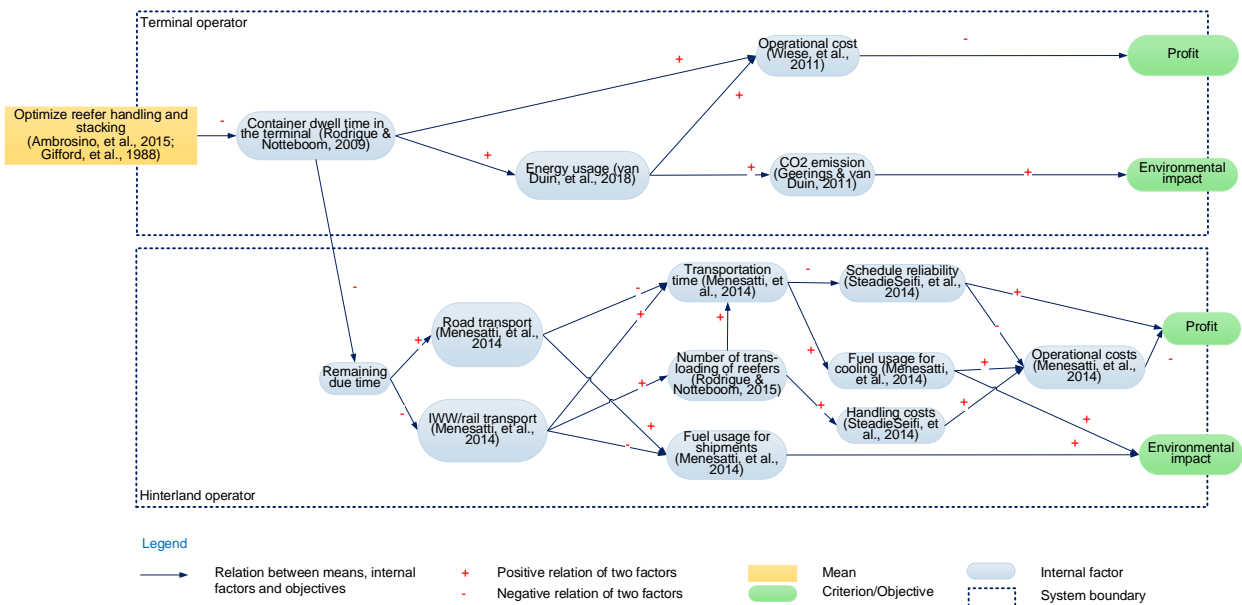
Terminal operator

Optimize reefer handling and stacking (Ambrosino, et al., 2015; Gifford, et al., 1988)

-

Container dwell time in the terminal (Rodrigue & Notteboom, 2009)

+

Operational cost (Wiese, et al., 2011)

-

Profit

+

+

Energy usage (van Duin, et al., 2018)

+

CO2 emission (Geerings & van Duin, 2011)

+

Environmental impact

-

Remaining due time

+

-

Road transport (Menesatti, et al., 2014

IWW/rail transport (Menesatti, et al., 2014)

-

+

+

-

+

Transportation time (Menesatti, et al., 2014)

+

Number of trans-loading of reefers (Rodrigue & Notteboom, 2015)

Fuel usage for shipments (Menesatti, et al., 2014)

-

Schedule reliability (SteadieSeifi, et al., 2014)

+

+

-

Fuel usage for cooling (Menesatti, et al., 2014)

+

Handling costs (SteadieSeifi, et al., 2014)

+

+

Operational costs (Menesatti, et al., 2014)

+

+

Profit

-

Environmental impact

Hinterland operator

Legend

Relation between means, internal factors and objectives

+ Positive relation of two factors

- Negative relation of two factors

Mean

Criterion/Objective

Internal factor

System boundary